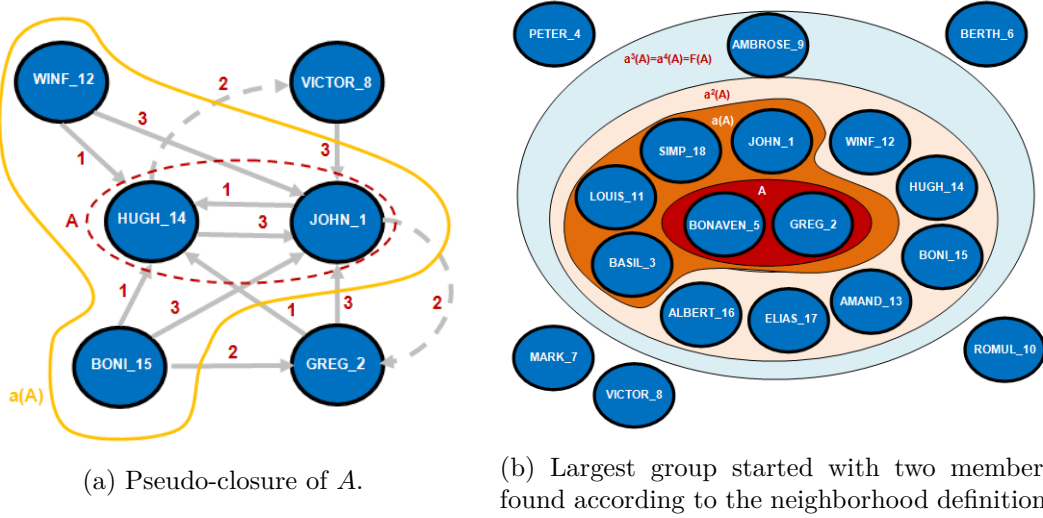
WINF_12
VICTOR_8
2
3
3
1
1
A
HUGH_14
JOHN_1
3
1
3
1
2
3
BONI_15
2
GREG_2
a(A)

(a) Pseudo-closure of $A$.

PETER_4
AMBROSE_9
BERTH_6
$a^3(A)=a^4(A)=F(A)$
$a^2(A)$
a(A)
SIMP_18
JOHN_1
WINF_12
LOUIS_11
A
HUGH_14
BONAVEN_5
GREG_2
BASIL_3
BONI_15
ALBERT_16
ELIAS_17
AMAND_13
MARK_7
VICTOR_8
ROMUL_10

(b) Largest group started with two member found according to the neighborhood definition